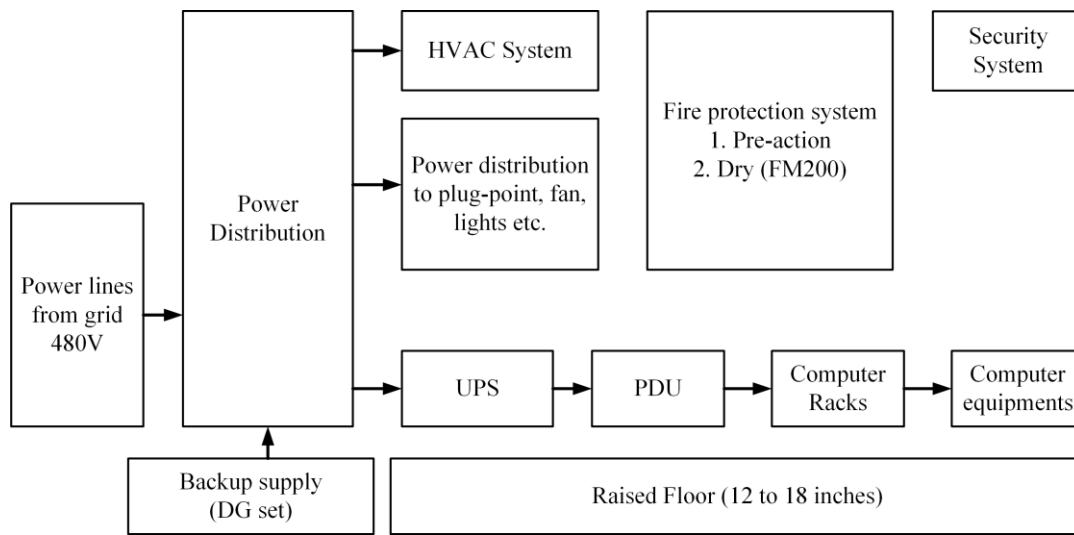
Power lines from grid 480V

Power Distribution

Backup supply (DG set)

HVAC System

Power distribution to plug-point, fan, lights etc.

Fire protection system
1. Pre-action
2. Dry (FM200)

Security System

UPS

PDU

Computer Racks

Computer equipments

Raised Floor (12 to 18 inches)